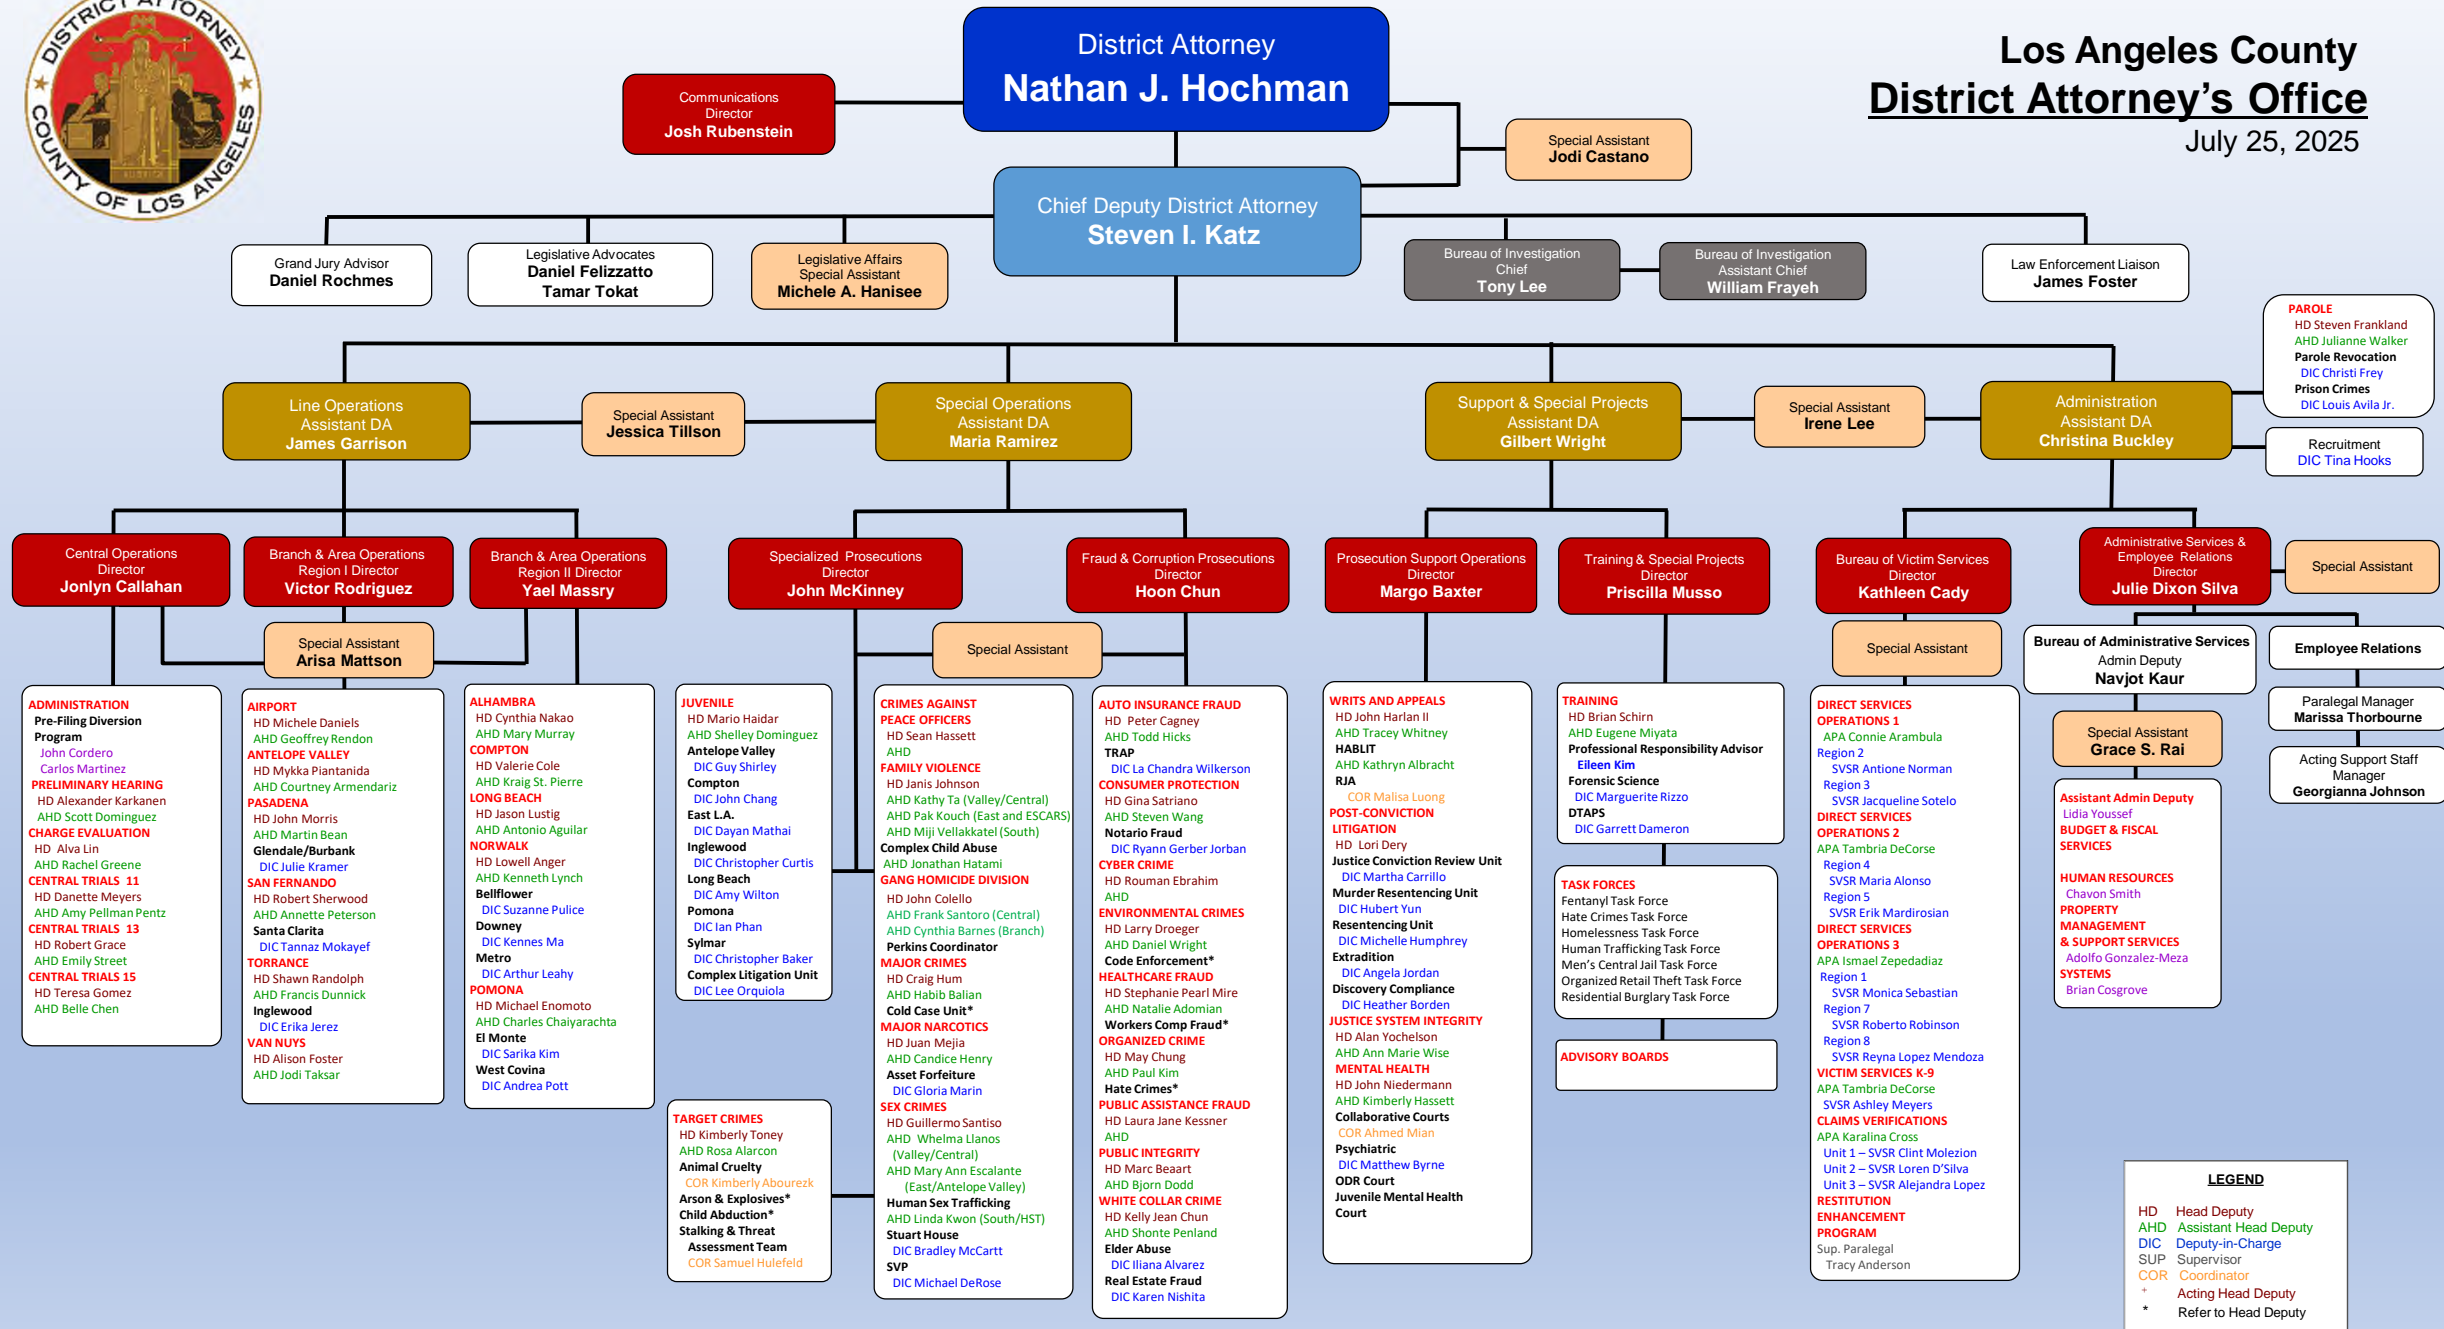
DISTRICT ATTORNEY COUNTY OF LOS ANGELES

District Attorney
Nathan J. Hochman

Los Angeles County
District Attorney's Office
July 25, 2025

Communications Director
Josh Rubenstein

Special Assistant
Jodi Castano

Chief Deputy District Attorney
Steven I. Katz

Grand Jury Advisor
Daniel Rochmes

Legislative Advocates
Daniel Felizzatto
Tamar Tokat

Legislative Affairs Special Assistant
Michele A. Hanisee

Bureau of Investigation Chief
Tony Lee

Bureau of Investigation Assistant Chief
William Frayeh

Law Enforcement Liaison
James Foster

PAROLE
HD Steven Frankland
AHD Julianne Walker
Parole Revocation
DIC Christi Frey
Prison Crimes
DIC Louis Avila Jr.

Line Operations Assistant DA
James Garrison

Special Assistant
Jessica Tillson

Special Operations Assistant DA
Maria Ramirez

Support & Special Projects Assistant DA
Gilbert Wright

Special Assistant
Irene Lee

Administration Assistant DA
Christina Buckley

Recruitment
DIC Tina Hooks

Central Operations Director
Jonlyn Callahan

Branch & Area Operations Region I Director
Victor Rodriguez

Branch & Area Operations Region II Director
Yael Massry

Specialized Prosecutions Director
John McKinney

Fraud & Corruption Prosecutions Director
Hoon Chun

Prosecution Support Operations Director
Margo Baxter

Training & Special Projects Director
Priscilla Musso

Bureau of Victim Services Director
Kathleen Cady

Administrative Services & Employee Relations Director
Julie Dixon Silva

Special Assistant

Special Assistant
Arisa Mattson

Special Assistant

Special Assistant

Bureau of Administrative Services
Admin Deputy
Navjot Kaur

Employee Relations

Paralegal Manager
Marissa Thorbourne

Special Assistant
Grace S. Rai

Acting Support Staff Manager
Georgianna Johnson

ADMINISTRATION
Pre-Filing Diversion Program
John Cordero
Carlos Martinez
PRELIMINARY HEARING
HD Alexander Karkanen
AHD Scott Dominguez
CHARGE EVALUATION
HD Alva Lin
AHD Rachel Greene
CENTRAL TRIALS 11
HD Danette Meyers
AHD Amy Pellman Pentz
CENTRAL TRIALS 13
HD Robert Grace
AHD Emily Street
CENTRAL TRIALS 15
HD Teresa Gomez
AHD Belle Chen

AIRPORT
HD Michele Daniels
AHD Geoffrey Rendon
ANTELOPE VALLEY
HD Mykka Piantanida
AHD Courtney Armendariz
PASADENA
HD John Morris
AHD Martin Bean
Glendale/Burbank
DIC Julie Kramer
SAN FERNANDO
HD Robert Sherwood
AHD Annette Peterson
Santa Clarita
DIC Tannaz Mokayef
TORRANCE
HD Shawn Randolph
AHD Francis Dunnick
Inglewood
DIC Erika Jerez
VAN NUYS
HD Alison Foster
AHD Jodi Taksar

ALHAMBRA
HD Cynthia Nakao
AHD Mary Murray
COMPTON
HD Valerie Cole
AHD Kraig St. Pierre
LONG BEACH
HD Jason Lustig
AHD Antonio Aguilar
NORWALK
HD Lowell Anger
AHD Kenneth Lynch
Bellflower
DIC Suzanne Pulice
Downey
DIC Kennes Ma
Metro
DIC Arthur Leahy
POMONA
HD Michael Enomoto
AHD Charles Chaiyarachta
El Monte
DIC Sarika Kim
West Covina
DIC Andrea Pott

JUVENILE
HD Mario Haidar
AHD Shelley Dominguez
Antelope Valley
DIC Guy Shirley
Compton
DIC John Chang
East L.A.
DIC Dayan Mathai
Inglewood
DIC Christopher Curtis
Long Beach
DIC Amy Wilton
Pomona
DIC Ian Phan
Sylmar
DIC Christopher Baker
Complex Litigation Unit
DIC Lee Orquiola

TARGET CRIMES
HD Kimberly Toney
AHD Rosa Alarcon
Animal Cruelty
COR Kimberly Abourezk
Arson & Explosives*
Child Abduction*
Stalking & Threat Assessment Team
COR Samuel Hulefeld

CRIMES AGAINST PEACE OFFICERS
HD Sean Hassett
AHD
FAMILY VIOLENCE
HD Janis Johnson
AHD Kathy Ta (Valley/Central)
AHD Pak Kouch (East and ESCARS)
AHD Miji Vellakkatel (South)
Complex Child Abuse
AHD Jonathan Hatami
GANG HOMICIDE DIVISION
HD John Colello
AHD Frank Santoro (Central)
AHD Cynthia Barnes (Branch)
Perkins Coordinator
MAJOR CRIMES
HD Craig Hum
AHD Habib Balian
Cold Case Unit*
MAJOR NARCOTICS
HD Juan Mejia
AHD Candice Henry
Asset Forfeiture
DIC Gloria Marin
SEX CRIMES
HD Guillermo Santiso
AHD Whelma Llanos (Valley/Central)
AHD Mary Ann Escalante (East/Antelope Valley)
Human Sex Trafficking
AHD Linda Kwon (South/HST)
Stuart House
DIC Bradley McCartt
SVP
DIC Michael DeRose

AUTO INSURANCE FRAUD
HD Peter Cagney
AHD Todd Hicks
TRAP
DIC La Chandra Wilkerson
CONSUMER PROTECTION
HD Gina Satriano
AHD Steven Wang
Notario Fraud
DIC Ryann Gerber Jorban
CYBER CRIME
HD Rouman Ebrahim
AHD
ENVIRONMENTAL CRIMES
HD Larry Droeger
AHD Daniel Wright
Code Enforcement*
HEALTHCARE FRAUD
HD Stephanie Pearl Mire
AHD Natalie Adomian
Workers Comp Fraud*
ORGANIZED CRIME
HD May Chung
AHD Paul Kim
Hate Crimes*
PUBLIC ASSISTANCE FRAUD
HD Laura Jane Kessner
AHD
PUBLIC INTEGRITY
HD Marc Beaart
AHD Bjorn Dodd
WHITE COLLAR CRIME
HD Kelly Jean Chun
AHD Shonte Penland
Elder Abuse
DIC Iliana Alvarez
Real Estate Fraud
DIC Karen Nishita

WRITS AND APPEALS
HD John Harlan II
AHD Tracey Whitney
HABLIT
AHD Kathryn Albracht
RJA
COR Malisa Luong
POST-CONVICTION LITIGATION
HD Lori Dery
Justice Conviction Review Unit
DIC Martha Carrillo
Murder Resentencing Unit
DIC Hubert Yun
Resentencing Unit
DIC Michelle Humphrey
Extradition
DIC Angela Jordan
Discovery Compliance
DIC Heather Borden
JUSTICE SYSTEM INTEGRITY
HD Juan Yochelson
AHD Ann Marie Wise
MENTAL HEALTH
HD John Niedermann
AHD Kimberly Hassett
Collaborative Courts
COR Ahmed Mian
Psychiatric
DIC Matthew Byrne
ODR Court
Juvenile Mental Health Court

TRAINING
HD Brian Schirn
AHD Eugene Miyata
Professional Responsibility Advisor
Eileen Kim
Forensic Science
DIC Marguerite Rizzo
DTAPS
DIC Garrett Dameron

TASK FORCES
Fentanyl Task Force
Hate Crimes Task Force
Homelessness Task Force
Human Trafficking Task Force
Men's Central Jail Task Force
Organized Retail Theft Task Force
Residential Burglary Task Force

ADVISORY BOARDS

DIRECT SERVICES OPERATIONS 1
APA Connie Arambula
Region 2
SVSR Antione Norman
Region 3
SVSR Jacqueline Sotelo
DIRECT SERVICES OPERATIONS 2
APA Tambria DeCorse
Region 4
SVSR Maria Alonso
Region 5
SVSR Erik Mardirosian
DIRECT SERVICES OPERATIONS 3
APA Ismael Zepedadiaz
Region 1
SVSR Monica Sebastian
Region 7
SVSR Roberto Robinson
Region 8
SVSR Reyna Lopez Mendoza
VICTIM SERVICES K-9
APA Tambria DeCorse
SVSR Ashley Meyers
CLAIMS VERIFICATIONS
APA Karalina Cross
Unit 1 – SVSR Clint Molezion
Unit 2 – SVSR Loren D'Silva
Unit 3 – SVSR Alejandra Lopez
RESTITUTION ENHANCEMENT PROGRAM
Sup. Paralegal
Tracy Anderson

Assistant Admin Deputy
Lidia Youssef
BUDGET & FISCAL SERVICES
HUMAN RESOURCES
Chavon Smith
PROPERTY MANAGEMENT & SUPPORT SERVICES
Adolfo Gonzalez-Meza
SYSTEMS
Brian Cosgrove

LEGEND
HD Head Deputy
AHD Assistant Head Deputy
DIC Deputy-in-Charge
SUP Supervisor
COR Coordinator
+ Acting Head Deputy
* Refer to Head Deputy